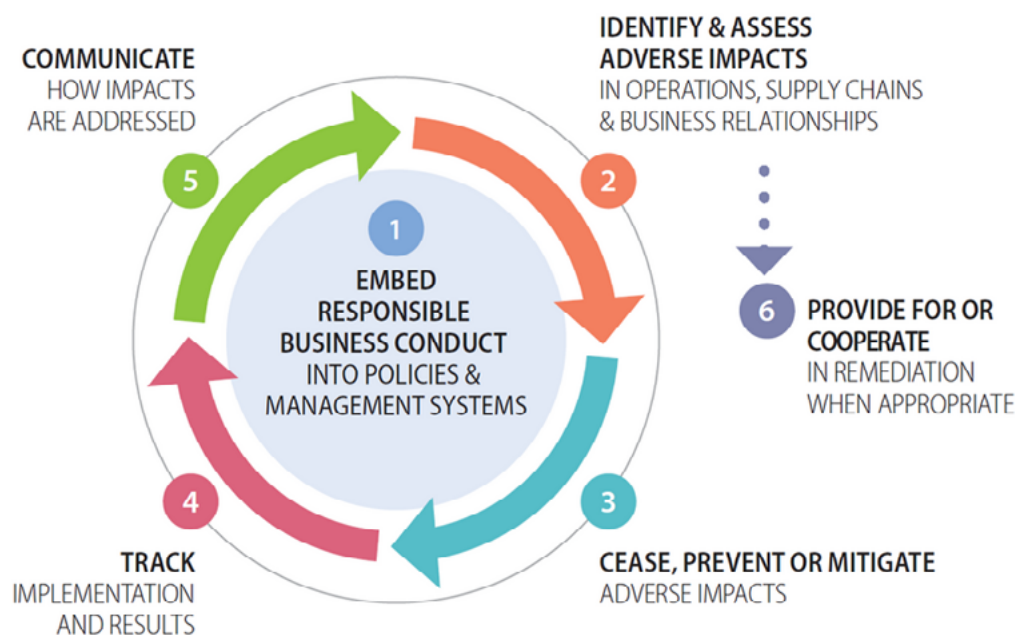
COMMUNICATE
HOW IMPACTS ARE ADDRESSED

IDENTIFY & ASSESS ADVERSE IMPACTS
IN OPERATIONS, SUPPLY CHAINS & BUSINESS RELATIONSHIPS

5

2

1

EMBED RESPONSIBLE BUSINESS CONDUCT
INTO POLICIES & MANAGEMENT SYSTEMS

6

PROVIDE FOR OR COOPERATE
IN REMEDIATION WHEN APPROPRIATE

4

3

TRACK
IMPLEMENTATION AND RESULTS

CEASE, PREVENT OR MITIGATE
ADVERSE IMPACTS